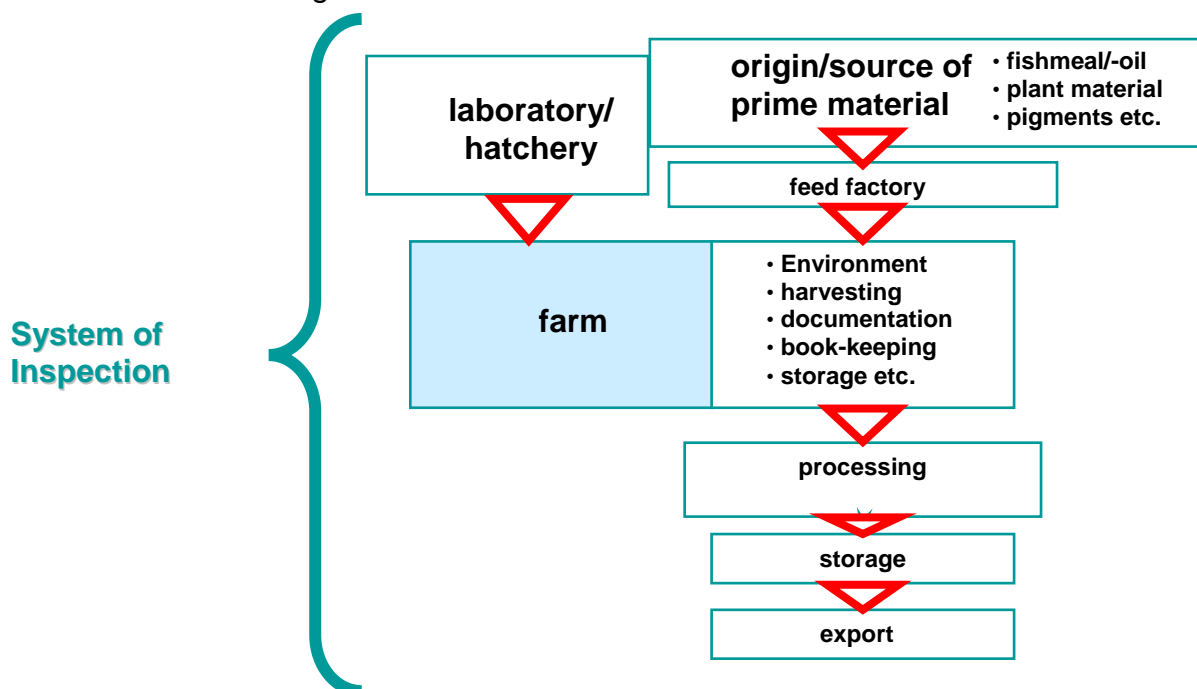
System of Inspection

laboratory/ hatchery

origin/source of prime material

• fishmeal/-oil
• plant material
• pigments etc.

feed factory

farm

• Environment
• harvesting
• documentation
• book-keeping
• storage etc.

processing

storage

export